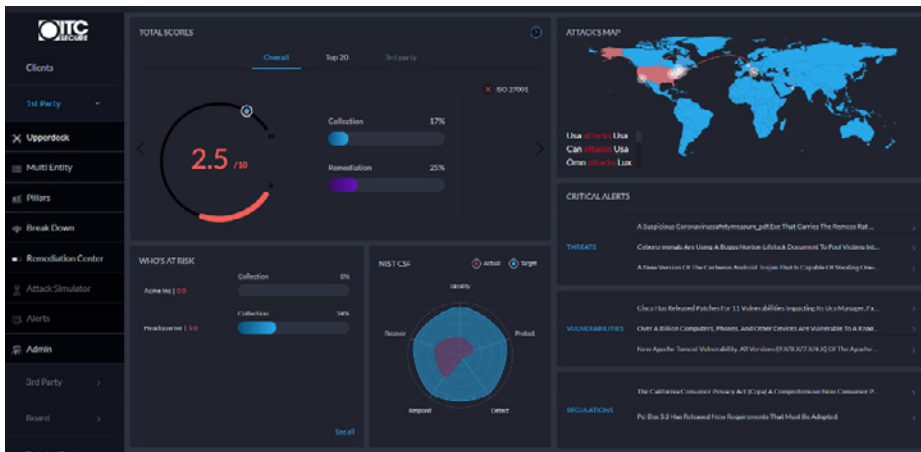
ITC SECURE

Clients

1st Party

Upperdeck

Multi Entity

Pillars

Break Down

Remediation Center

Attack Simulator

Alerts

Admin

3rd Party

Board

TOTAL SCORES

Overall | Top 20 | 3rd party

ISO 27001

2.5 /10

Collection 17%

Remediation 25%

WHO'S AT RISK

Collection

Acme Inc | 0.0 0%

Collection

Headquarter | 1.0 34%

See all

NIST CSF

Actual | Target

Identify

Protect

Detect

Respond

Recover

ATTACKS MAP

Usa attacks Usa

Can attacks Usa

Omn attacks Lux

CRITICAL ALERTS

THREATS

A Suspicious Coronavirussafetymeasure_pdf.Exe That Carries The Remcos Rat...

Cybercriminals Are Using A Bogus Norton Lifelock Document To Pool Victims Int...

A New Version Of The Cerberus Android Trojan That Is Capable Of Stealing Clea...

VULNERABILITIES

Cisco Has Released Patches For 11 Vulnerabilities Impacting Its Ucs Manager, Fa...

Over A Billion Computers, Phones, And Other Devices Are Vulnerable To A Krap...

New Apache Tomcat Vulnerability. All Versions [9.X/8.X/7.X/6.X] Of The Apache...

REGULATIONS

The California Consumer Privacy Act (Ccpa) A Comprehensive New Consumer P...

Pci Dss 3.2 Has Released New Requirements That Must Be Adopted.